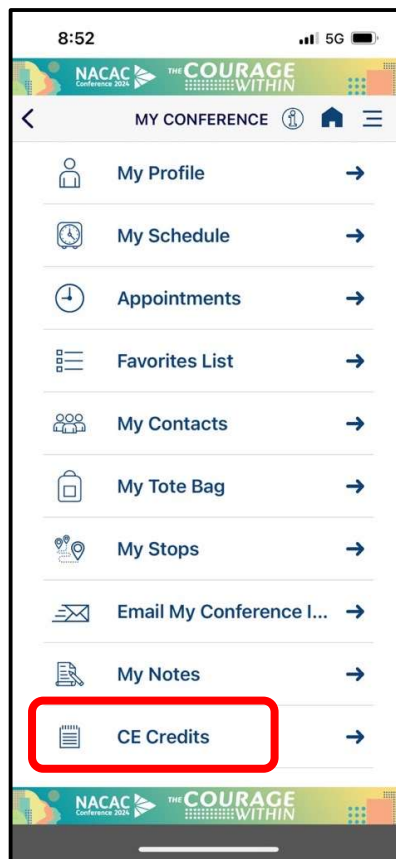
8:52
5G

NACAC Conference 2024 THE COURAGE WITHIN

MY CONFERENCE

My Profile

My Schedule

Appointments

Favorites List

My Contacts

My Tote Bag

My Stops

Email My Conference I...

My Notes

CE Credits

NACAC Conference 2024 THE COURAGE WITHIN